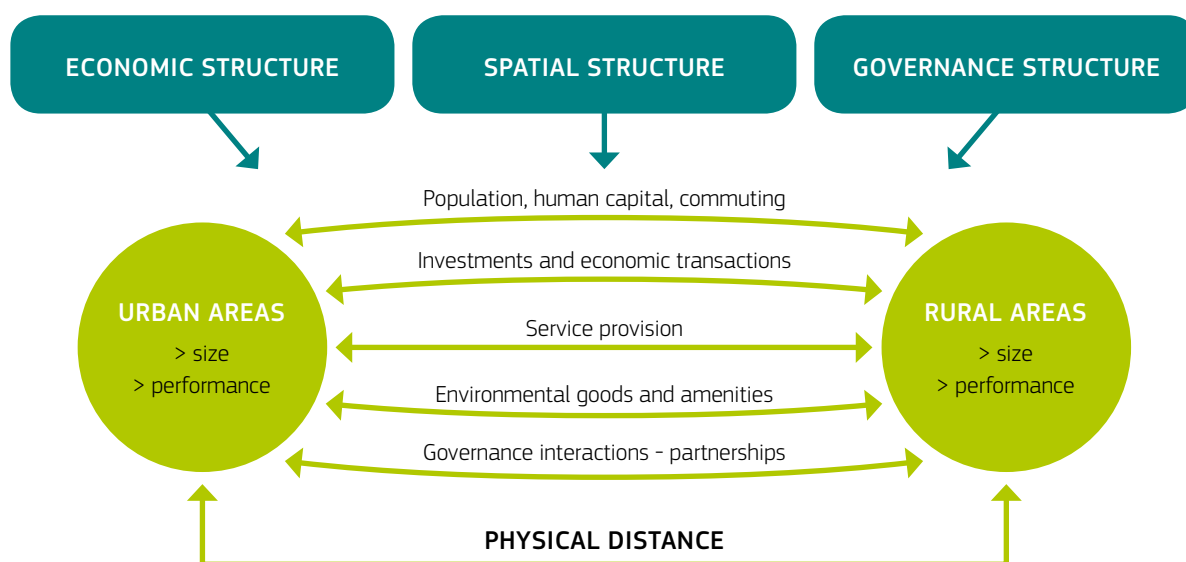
ECONOMIC STRUCTURE

SPATIAL STRUCTURE

GOVERNANCE STRUCTURE

Population, human capital, commuting

Investments and economic transactions

URBAN AREAS
> size
> performance

Service provision

RURAL AREAS
> size
> performance

Environmental goods and amenities

Governance interactions - partnerships

PHYSICAL DISTANCE